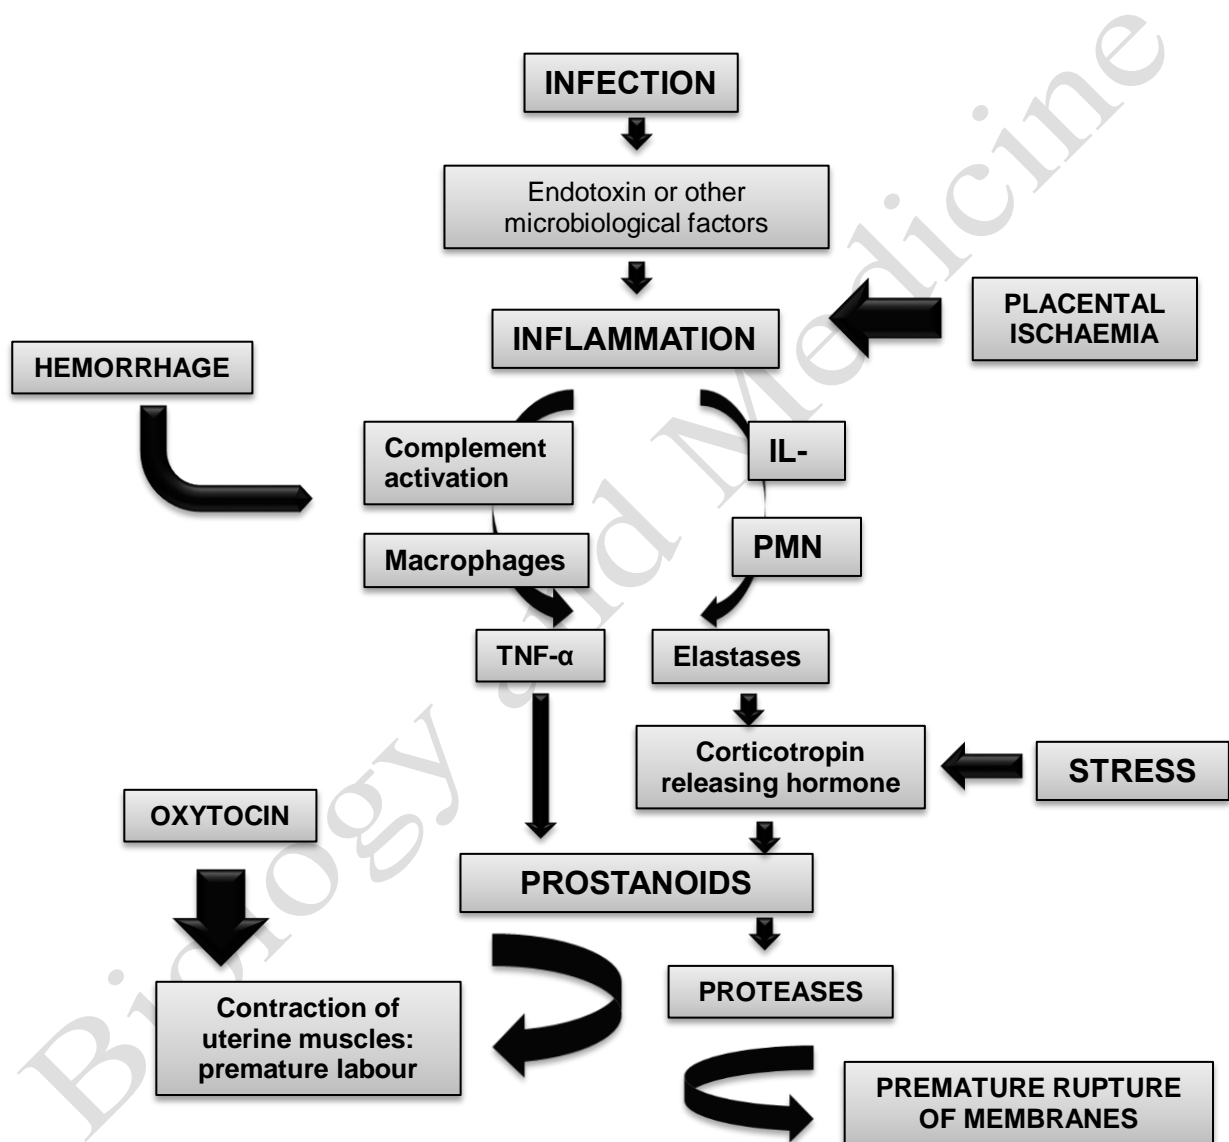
INFECTION

Endotoxin or other microbiological factors

INFLAMMATION

PLACENTAL ISCHAEMIA

HEMORRHAGE

Complement activation

IL-

Macrophages

PMN

TNF-α

Elastases

Corticotropin releasing hormone

STRESS

OXYTOCIN

PROSTANOIDS

PROTEASES

Contraction of uterine muscles: premature labour

PREMATURE RUPTURE OF MEMBRANES

Biology and Medicine